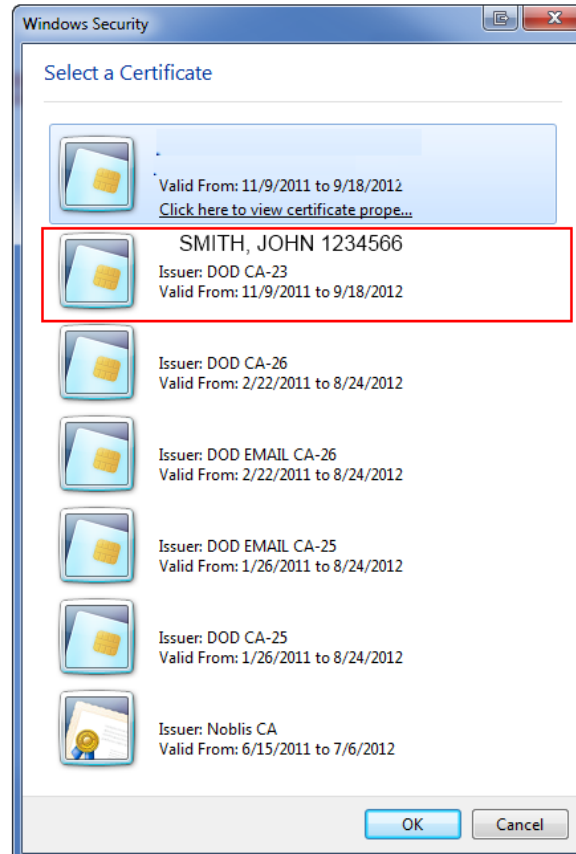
Windows Security

Select a Certificate

Valid From: 11/9/2011 to 9/18/2012
Click here to view certificate prope...

SMITH, JOHN 1234566
Issuer: DOD CA-23
Valid From: 11/9/2011 to 9/18/2012

Issuer: DOD CA-26
Valid From: 2/22/2011 to 8/24/2012

Issuer: DOD EMAIL CA-26
Valid From: 2/22/2011 to 8/24/2012

Issuer: DOD EMAIL CA-25
Valid From: 1/26/2011 to 8/24/2012

Issuer: DOD CA-25
Valid From: 1/26/2011 to 8/24/2012

Issuer: Noblis CA
Valid From: 6/15/2011 to 7/6/2012

OK
Cancel